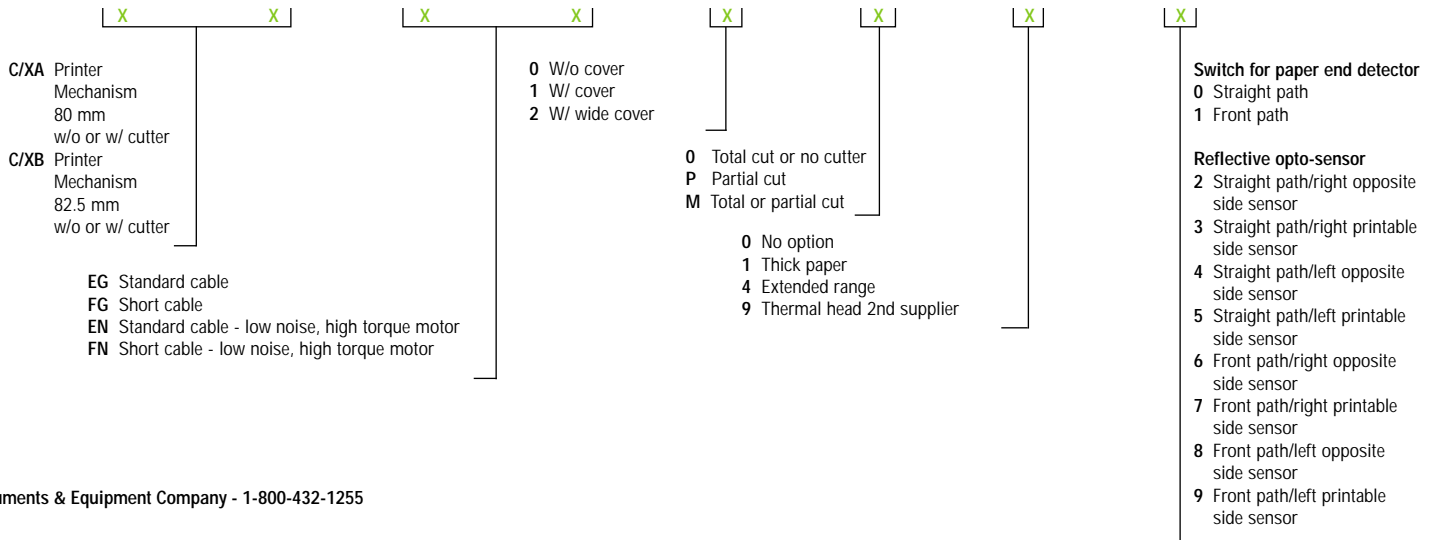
X X X X X X X X

C/XA Printer Mechanism 80 mm w/o or w/ cutter
C/XB Printer Mechanism 82.5 mm w/o or w/ cutter

EG Standard cable
FG Short cable
EN Standard cable - low noise, high torque motor
FN Short cable - low noise, high torque motor

0 W/o cover
1 W/ cover
2 W/ wide cover

0 Total cut or no cutter
P Partial cut
M Total or partial cut

0 No option
1 Thick paper
4 Extended range
9 Thermal head 2nd supplier

Switch for paper end detector
0 Straight path
1 Front path

Reflective opto-sensor
2 Straight path/right opposite side sensor
3 Straight path/right printable side sensor
4 Straight path/left opposite side sensor
5 Straight path/left printable side sensor
6 Front path/right opposite side sensor
7 Front path/right printable side sensor
8 Front path/left opposite side sensor
9 Front path/left printable side sensor

uments & Equipment Company - 1-800-432-1255